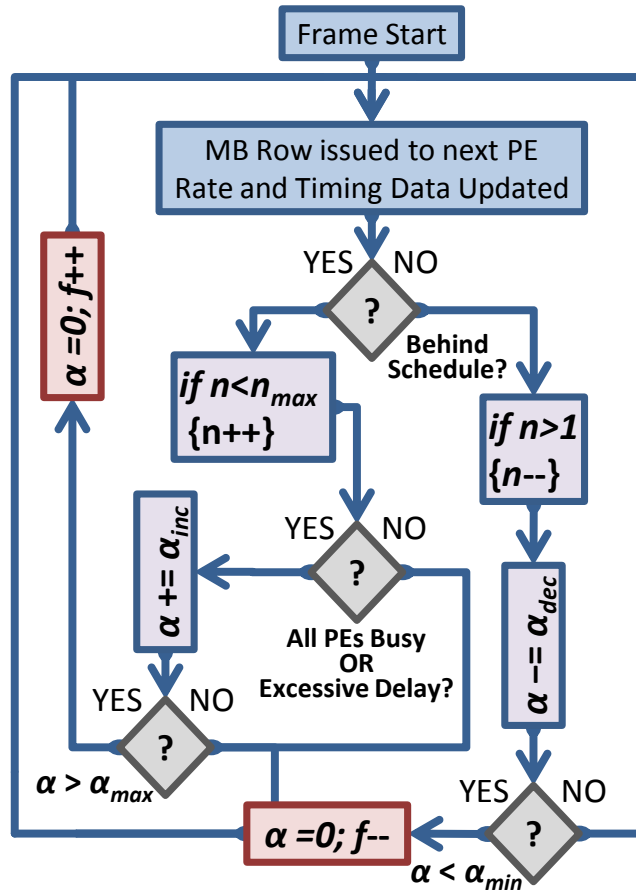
Frame Start

MB Row issued to next PE
Rate and Timing Data Updated

YES NO

?

Behind Schedule?

$\alpha = 0; f$++

if $n<n_{max}$
{n++}

if n>1
{n--}

YES NO

$\alpha += \alpha_{inc}$

?

All PEs Busy
OR
Excessive Delay?

$\alpha -= \alpha_{dec}$

YES NO

?

$\alpha > \alpha_{max}$

YES NO

?

$\alpha = 0; f$--

$\alpha < \alpha_{min}$